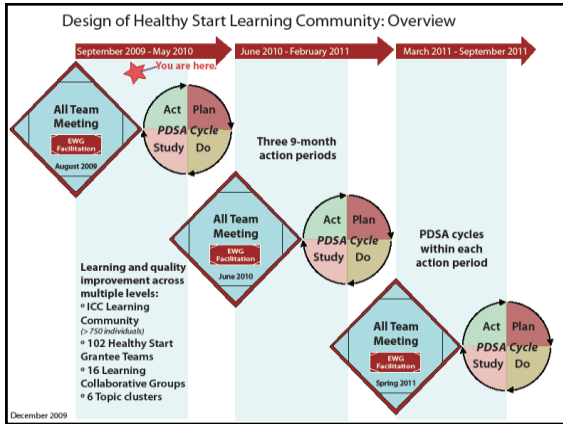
Design of Healthy Start Learning Community: Overview

September 2009 - May 2010

June 2010 - February 2011

March 2011 - September 2011

You are here.

All Team Meeting
EWG Facilitation
August 2009

Act
Plan
PDSA Cycle
Study
Do

Three 9-month action periods

All Team Meeting
EWG Facilitation
June 2010

Act
Plan
PDSA Cycle
Study
Do

PDSA cycles within each action period

Learning and quality improvement across multiple levels:
◦ ICC Learning Community
(> 750 individuals)
◦ 102 Healthy Start Grantee Teams
◦ 16 Learning Collaborative Groups
◦ 6 Topic clusters

All Team Meeting
EWG Facilitation
Spring 2011

Act
Plan
PDSA Cycle
Study
Do

December 2009